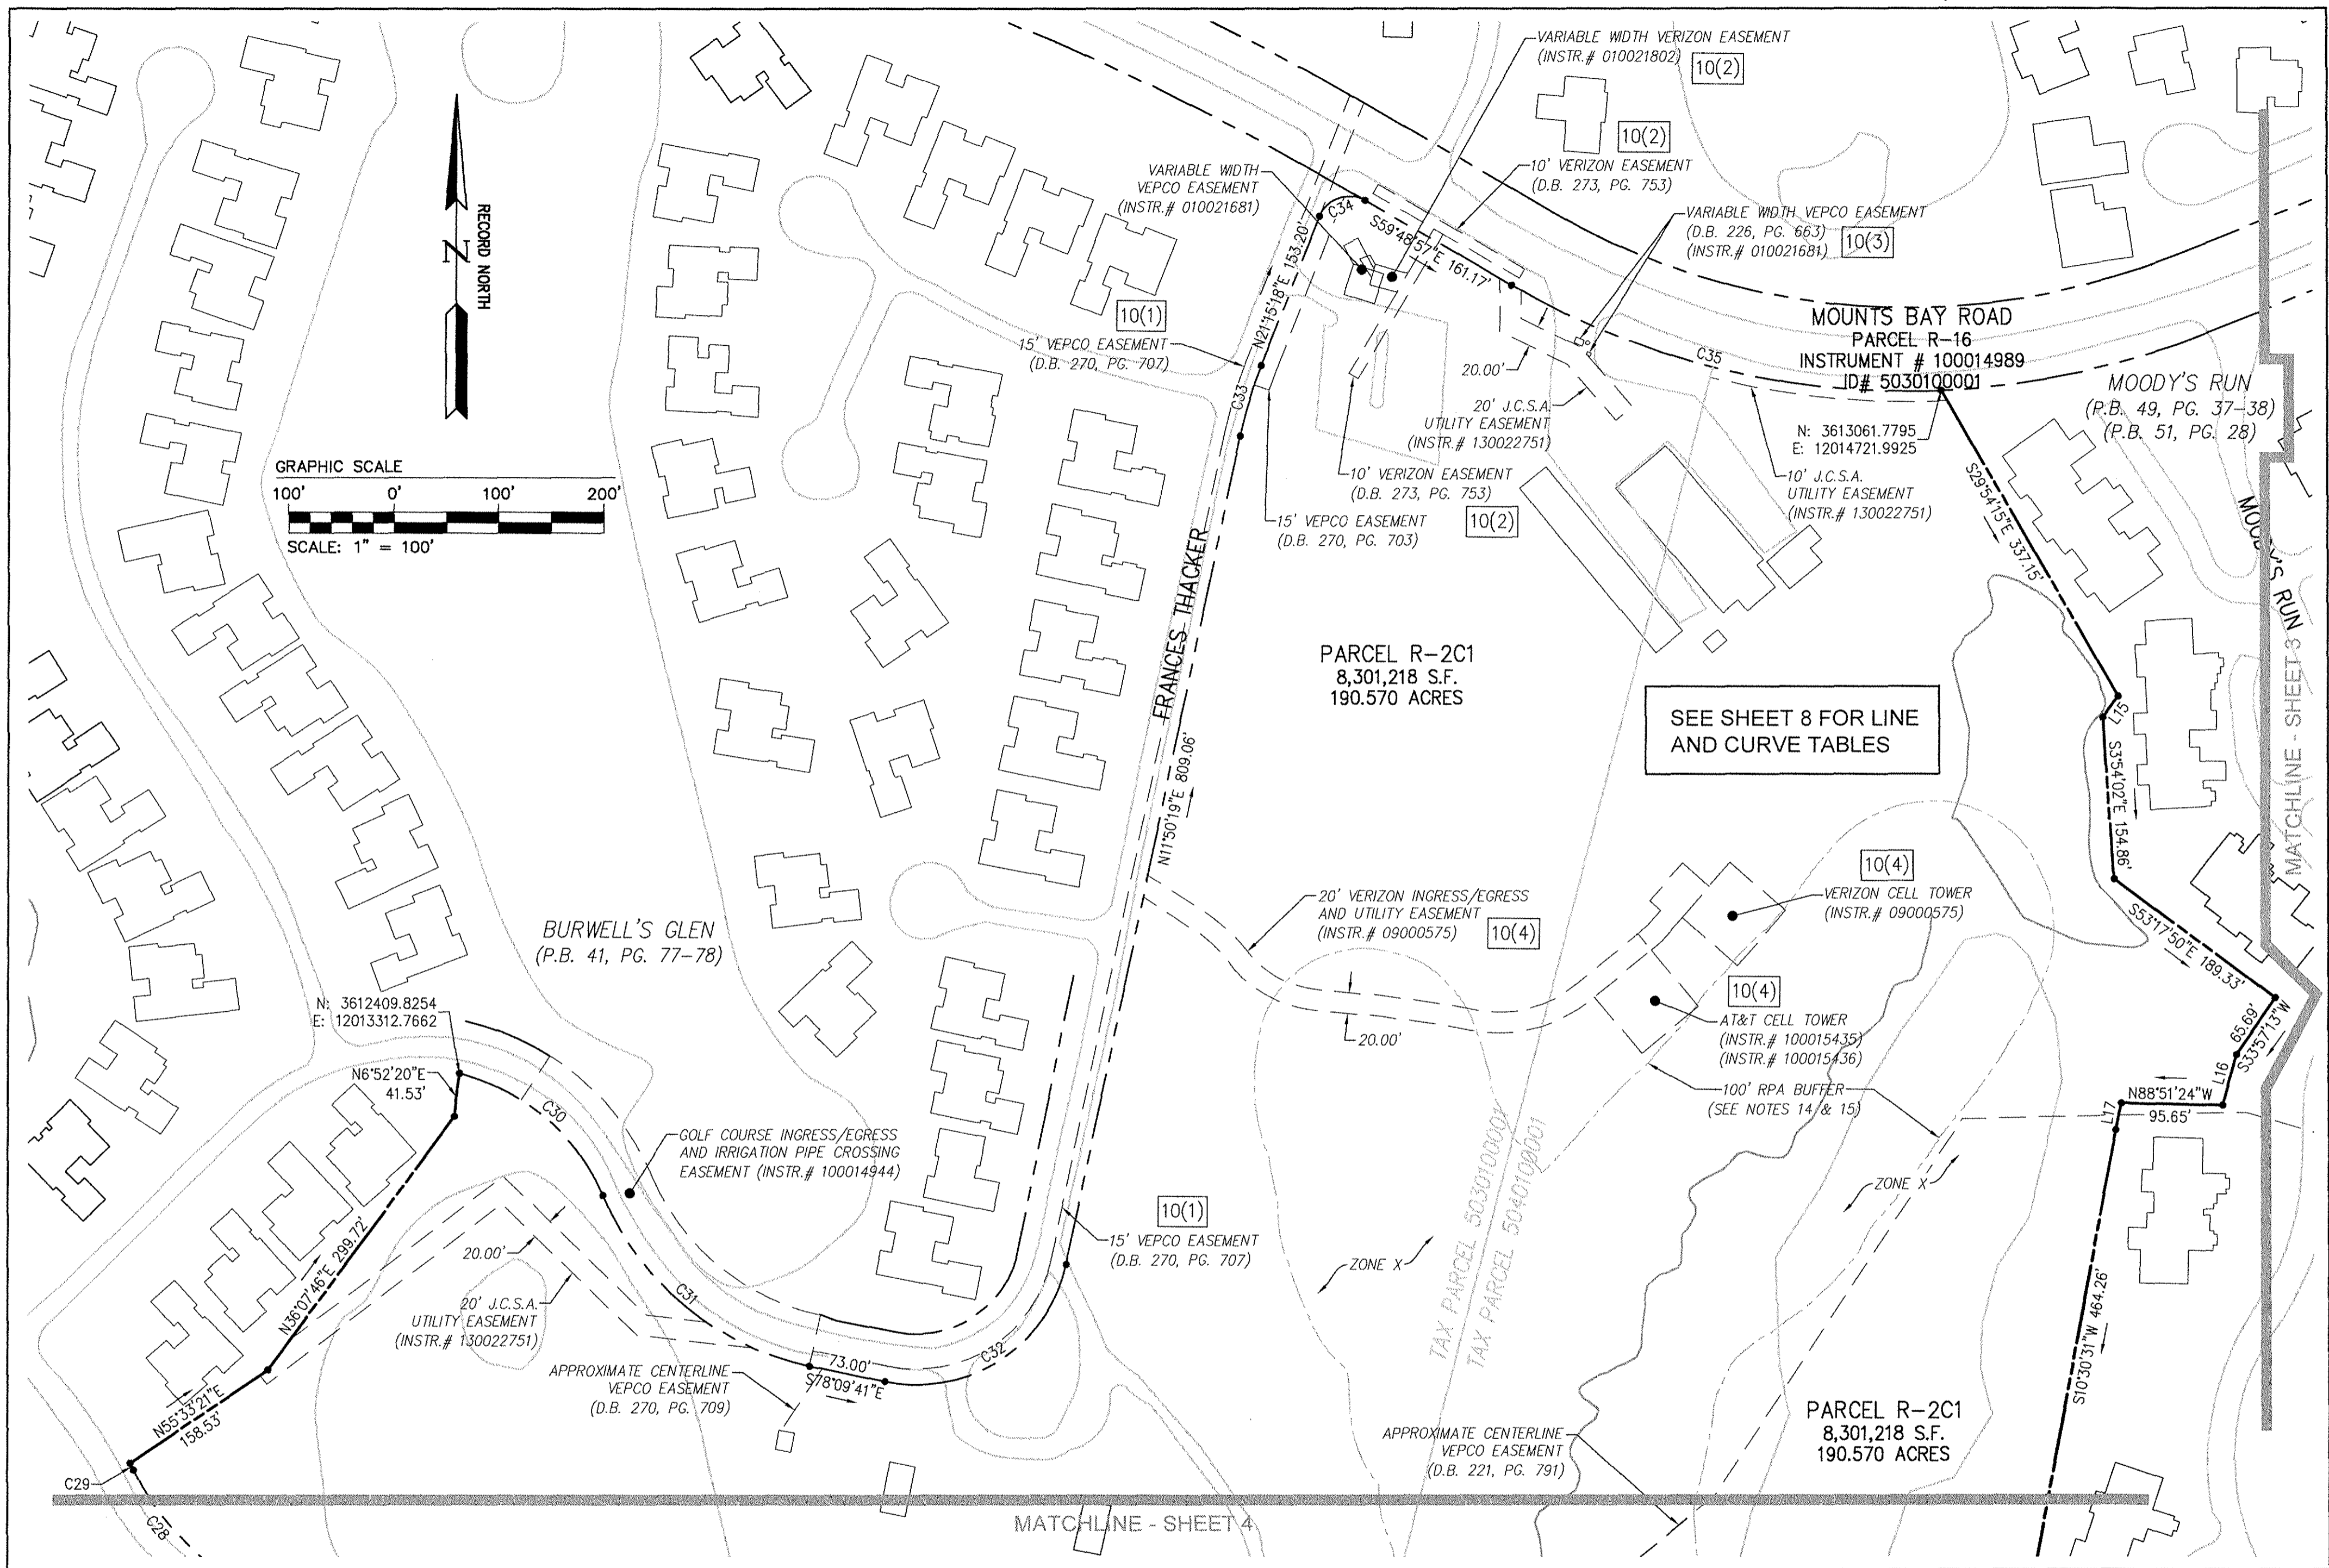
RECORD NORTH
N

GRAPHIC SCALE
100' 0' 100' 200'
SCALE: 1" = 100'

VARIABLE WIDTH VERIZON EASEMENT
(INSTR.# 010021802)
10(2)

10(2)
10' VERIZON EASEMENT
(D.B. 273, PG. 753)

VARIABLE WIDTH VEPCO EASEMENT
(INSTR.# 010021681)

C34
S59°48'57"E 161.17'

VARIABLE WIDTH VEPCO EASEMENT
(D.B. 226, PG. 663)
(INSTR.# 010021681)
10(3)

10(1)
15' VEPCO EASEMENT
(D.B. 270, PG. 707)

N21°15'18"E 153.20'

MOUNTS BAY ROAD
PARCEL R-16
INSTRUMENT # 100014989
ID# 5030100001

C35
20.00'
20' J.C.S.A. UTILITY EASEMENT
(INSTR.# 130022751)

C33

N: 3613061.7795
E: 12014721.9925

MOODY'S RUN
(P.B. 49, PG. 37-38)
(P.B. 51, PG. 28)

10' VERIZON EASEMENT
(D.B. 273, PG. 753)

10' J.C.S.A. UTILITY EASEMENT
(INSTR.# 130022751)

15' VEPCO EASEMENT
(D.B. 270, PG. 703)
10(2)

S29°54'15"E 337.15'

MOODY'S RUN

FRANCES THACKER

PARCEL R-2C1
8,301,218 S.F.
190.570 ACRES

SEE SHEET 8 FOR LINE AND CURVE TABLES

L15
S3°54'02"E 154.86'

MATCHLINE - SHEET 3

N11°50'19"E 809.06'

10(4)
VERIZON CELL TOWER
(INSTR.# 09000575)

BURWELL'S GLEN
(P.B. 41, PG. 77-78)

20' VERIZON INGRESS/EGRESS AND UTILITY EASEMENT
(INSTR.# 09000575)
10(4)

S53°17'50"E 189.33'

10(4)
AT&T CELL TOWER
(INSTR.# 100015435)
(INSTR.# 100015436)

N: 3612409.8254
E: 12013312.7662

20.00'

65.69'
S33°57'13"W
L16

N6°52'20"E
41.53'

C30

GOLF COURSE INGRESS/EGRESS AND IRRIGATION PIPE CROSSING EASEMENT (INSTR.# 100014944)

100' RPA BUFFER
(SEE NOTES 14 & 15)

N88°51'24"W
95.65'
L17

ZONE X

10(1)
15' VEPCO EASEMENT
(D.B. 270, PG. 707)

20.00'

N36°07'46"E 299.72'

20' J.C.S.A. UTILITY EASEMENT
(INSTR.# 130022751)

C31

ZONE X

TAX PARCEL 5030100001
TAX PARCEL 5040100001

S10°30'31"W 464.26'

APPROXIMATE CENTERLINE VEPCO EASEMENT
(D.B. 270, PG. 709)

73.00'
S78°09'41"E
C32

N55°33'21"E
158.53'

C29

PARCEL R-2C1
8,301,218 S.F.
190.570 ACRES

APPROXIMATE CENTERLINE VEPCO EASEMENT
(D.B. 221, PG. 791)

C28

MATCHLINE - SHEET 4